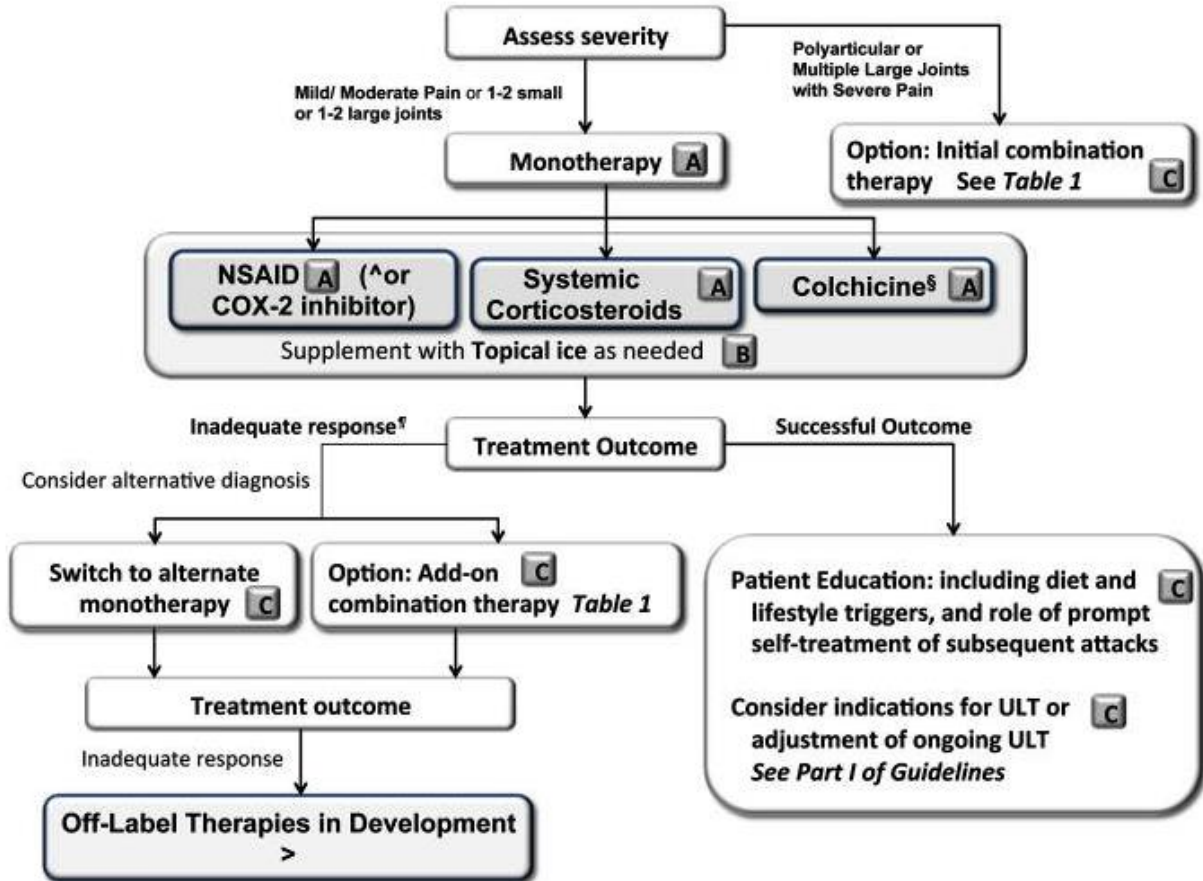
Assess severity

Mild/ Moderate Pain or 1-2 small or 1-2 large joints

Polyarticular or Multiple Large Joints with Severe Pain

Monotherapy A

Option: Initial combination therapy See *Table 1* C

NSAID A (^or COX-2 inhibitor)

Systemic Corticosteroids A

Colchicine§ A

Supplement with **Topical ice** as needed B

Inadequate response¶

Treatment Outcome

Successful Outcome

Consider alternative diagnosis

Switch to alternate monotherapy C

Option: Add-on combination therapy *Table 1* C

Patient Education: including diet and lifestyle triggers, and role of prompt self-treatment of subsequent attacks C

Consider indications for ULT or adjustment of ongoing ULT *See Part I of Guidelines* C

Treatment outcome

Inadequate response

Off-Label Therapies in Development >